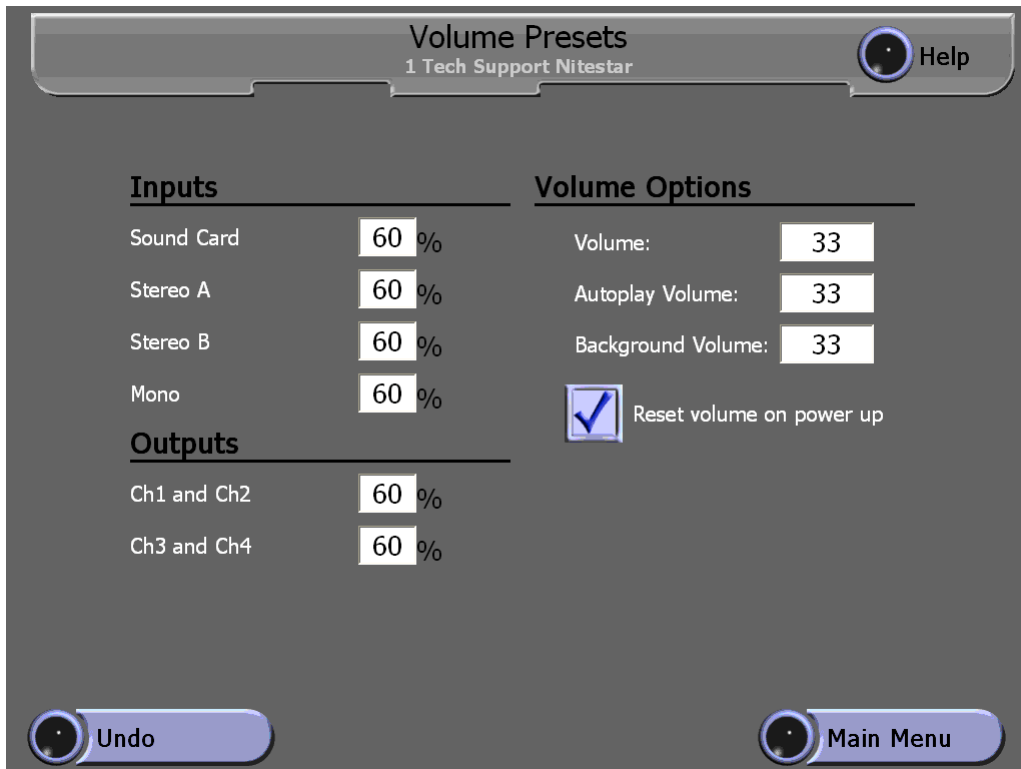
Volume Presets
1 Tech Support Nitestar

Help

Inputs

Sound Card 60 %

Stereo A 60 %

Stereo B 60 %

Mono 60 %

Outputs

Ch1 and Ch2 60 %

Ch3 and Ch4 60 %

Volume Options

Volume: 33

Autoplay Volume: 33

Background Volume: 33

Reset volume on power up

Undo

Main Menu